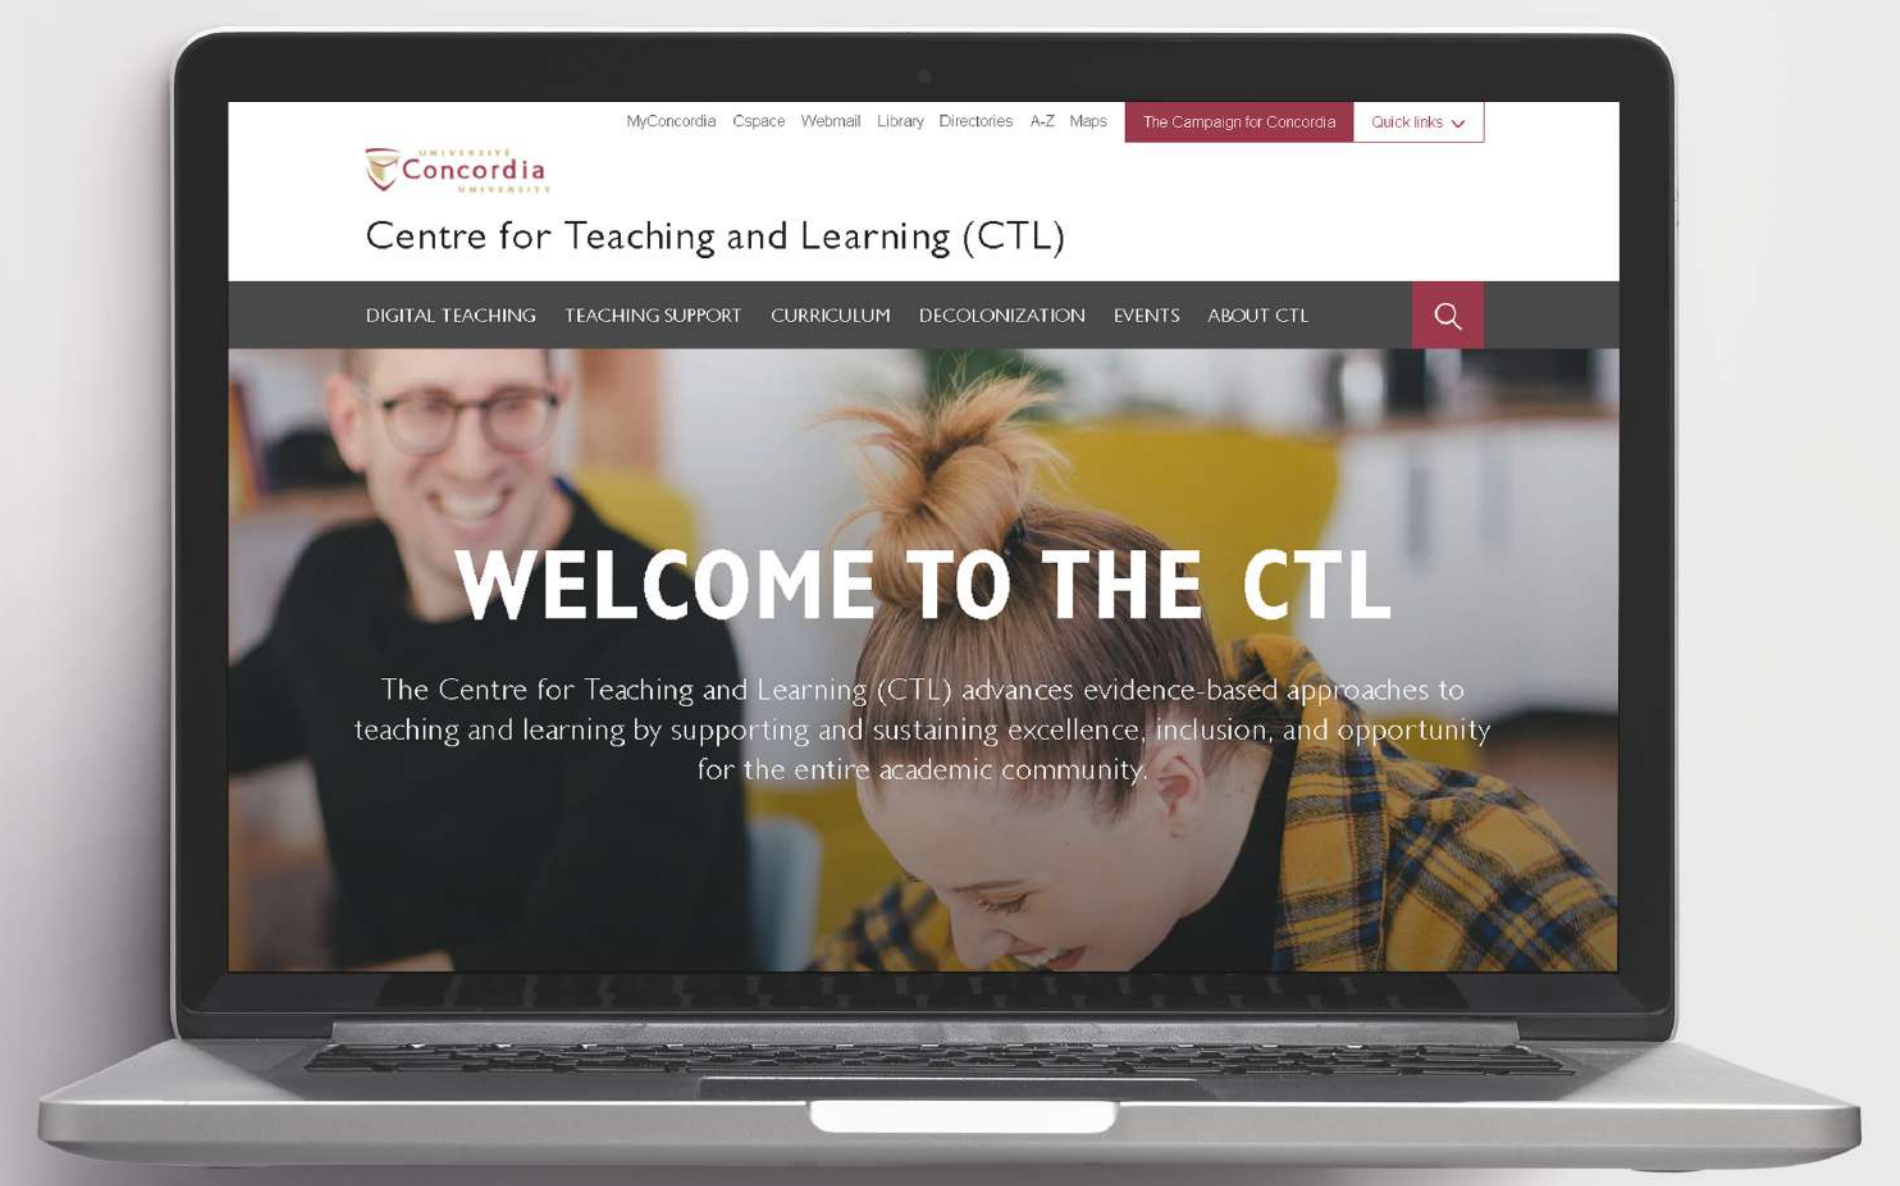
MyConcordia Cspace Webmail Library Directories A-Z Maps The Campaign for Concordia Quick links

UNIVERSITY Concordia UNIVERSITY

Centre for Teaching and Learning (CTL)

DIGITAL TEACHING TEACHING SUPPORT CURRICULUM DECOLONIZATION EVENTS ABOUT CTL

WELCOME TO THE CTL

The Centre for Teaching and Learning (CTL) advances evidence-based approaches to teaching and learning by supporting and sustaining excellence, inclusion, and opportunity for the entire academic community.